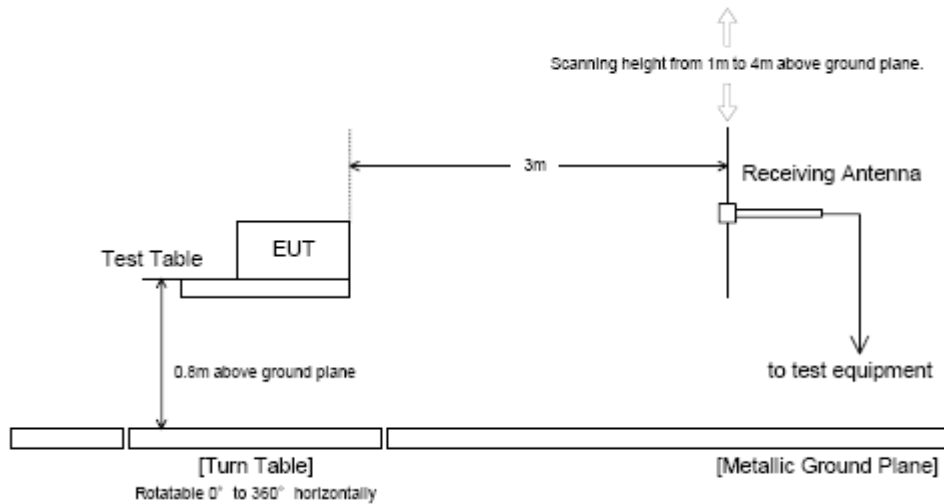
Scanning height from 1m to 4m above ground plane.

3m

Receiving Antenna

EUT

Test Table

0.8m above ground plane

to test equipment

[Turn Table]
Rotatable 0° to 360° horizontally

[Metallic Ground Plane]